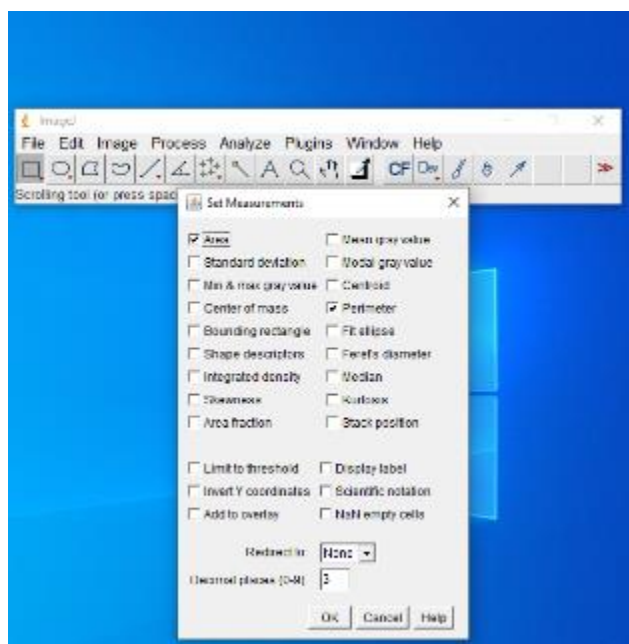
ImageJ

File Edit Image Process Analyze Plugins Window Help

CF Dv

Scrolling tool (or press spac

Set Measurements

Area
Mean gray value
Standard deviation
Modal gray value
Min & max gray value
Centroid
Center of mass
Perimeter
Bounding rectangle
Fit ellipse
Shape descriptors
Feret's diameter
Integrated density
Median
Skewness
Kurtosis
Area fraction
Stack position

Limit to threshold
Display label
Invert Y coordinates
Scientific notation
Add to overlay
NaN empty cells

Redirect to: None

Decimal places (0-9): 3

OK Cancel Help